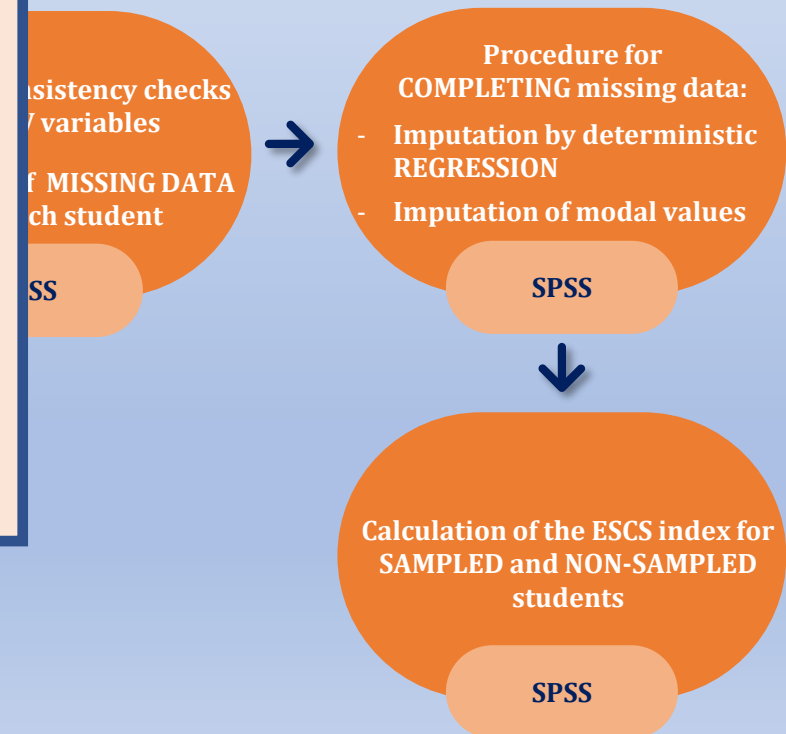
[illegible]nsistency checks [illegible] variables

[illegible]f MISSING DATA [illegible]ch student

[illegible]SS

Procedure for COMPLETING missing data:

- Imputation by deterministic REGRESSION
- Imputation of modal values

SPSS

Calculation of the ESCS index for SAMPLED and NON-SAMPLED students

SPSS